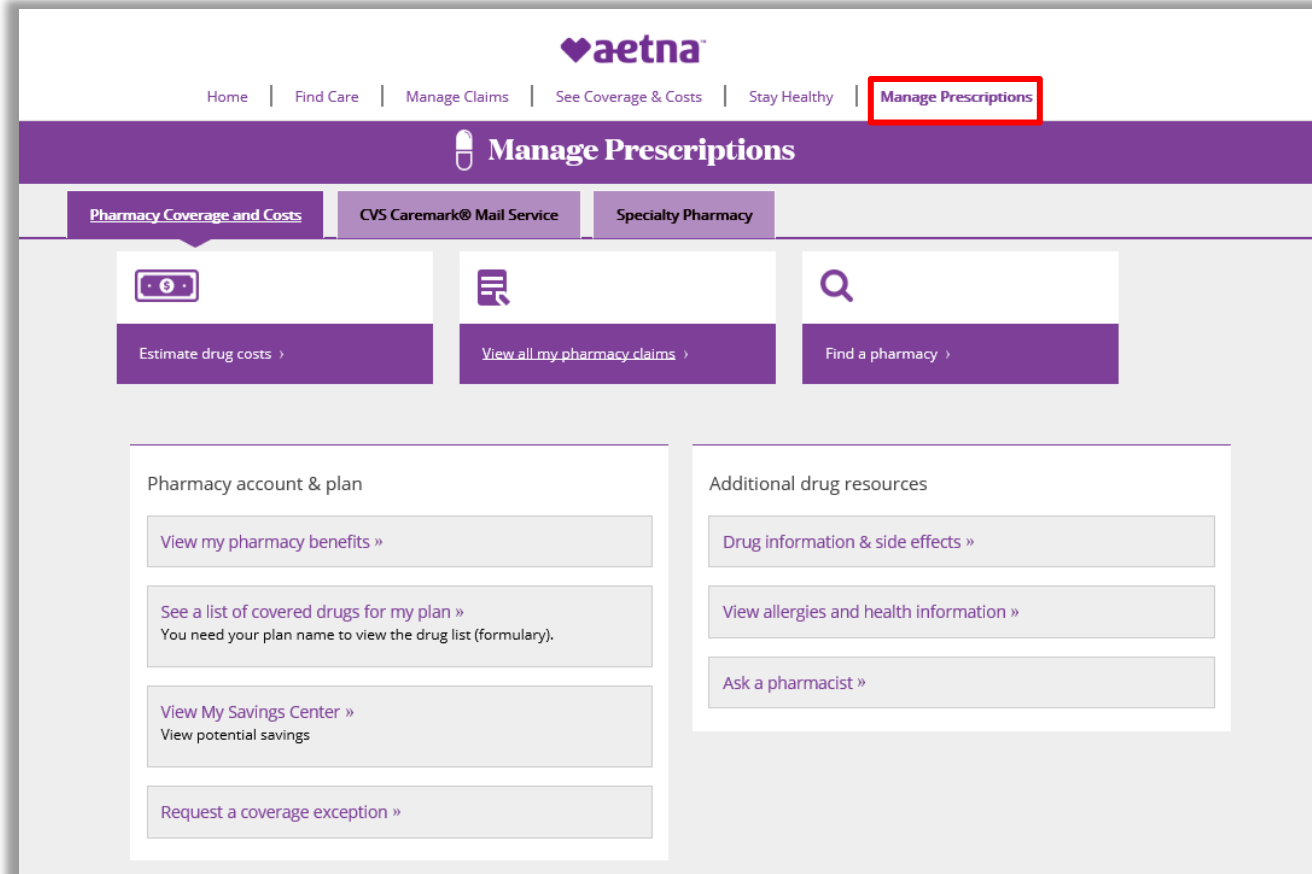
aetna

Home | Find Care | Manage Claims | See Coverage & Costs | Stay Healthy | Manage Prescriptions

Manage Prescriptions

Pharmacy Coverage and Costs
CVS Caremark® Mail Service
Specialty Pharmacy

Estimate drug costs ›

View all my pharmacy claims ›

Find a pharmacy ›

Pharmacy account & plan

View my pharmacy benefits »

See a list of covered drugs for my plan »
You need your plan name to view the drug list (formulary).

View My Savings Center »
View potential savings

Request a coverage exception »

Additional drug resources

Drug information & side effects »

View allergies and health information »

Ask a pharmacist »